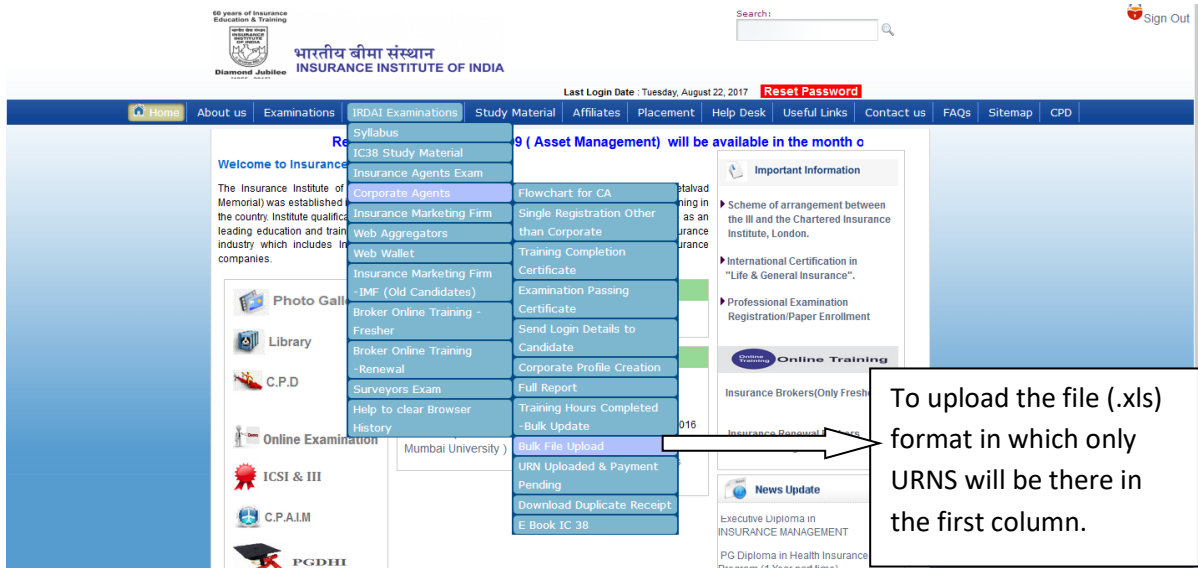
60 years of Insurance Education & Training

Diamond Jubilee

भारतीय बीमा संस्थान
INSURANCE INSTITUTE OF INDIA

Search:

Sign Out

Last Login Date : Tuesday, August 22, 2017 Reset Password

Home | About us | Examinations | IRDAI Examinations | Study Material | Affiliates | Placement | Help Desk | Useful Links | Contact us | FAQs | Sitemap | CPD

Re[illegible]9 ( Asset Management) will be available in the month o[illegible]

Welcome to Insurance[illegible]

The Insurance Institute of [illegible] Memorial) was established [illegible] the country. Institute qualifica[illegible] leading education and train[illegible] industry which includes In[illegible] companies.

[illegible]etalvad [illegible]ning in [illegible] as an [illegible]urance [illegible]urance

Syllabus
IC38 Study Material
Insurance Agents Exam
Corporate Agents
Insurance Marketing Firm
Web Aggregators
Web Wallet
Insurance Marketing Firm -IMF (Old Candidates)
Broker Online Training - Fresher
Broker Online Training -Renewal
Surveyors Exam
Help to clear Browser History

Flowchart for CA
Single Registration Other than Corporate
Training Completion Certificate
Examination Passing Certificate
Send Login Details to Candidate
Corporate Profile Creation
Full Report
Training Hours Completed -Bulk Update
Bulk File Upload
URN Uploaded & Payment Pending
Download Duplicate Receipt
E Book IC 38

Photo Gall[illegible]
Library
C.P.D
Online Examination
ICSI & III
C.P.A.I.M
PGDHI

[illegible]016
Mumbai University )

Important Information

Scheme of arrangement between the III and the Chartered Insurance Institute, London.

International Certification in "Life & General Insurance".

Professional Examination Registration/Paper Enrollment

Online Training

Insurance Brokers(Only Freshe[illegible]

Insurance Renewal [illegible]

News Update

Executive Diploma in INSURANCE MANAGEMENT

PG Diploma in Health Insurance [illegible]

To upload the file (.xls) format in which only URNS will be there in the first column.